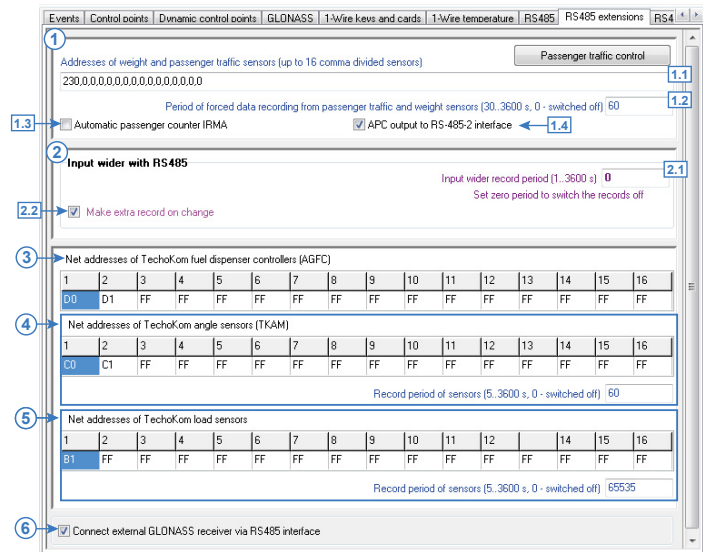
Events | Control points | Dynamic control points | GLONASS | 1-Wire keys and cards | 1-Wire temperature | RS485 | RS485 extensions | RS4

1

Addresses of weight and passenger traffic sensors (up to 16 comma divided sensors)

Passenger traffic control

230,0,0,0,0,0,0,0,0,0,0,0,0,0,0,0

1.1

Period of forced data recording from passenger traffic and weight sensors (30..3600 s, 0 - switched off) 60

1.2

1.3 Automatic passenger counter IRMA

APC output to RS-485-2 interface 1.4

2 Input wider with RS485

Input wider record period (1..3600 s) 0

2.1

Set zero period to switch the records off

2.2 Make extra record on change

3 Net addresses of TechoKom fuel dispenser controllers (AGFC)

| 1 | 2 | 3 | 4 | 5 | 6 | 7 | 8 | 9 | 10 | 11 | 12 | 13 | 14 | 15 | 16 |
|---|---|---|---|---|---|---|---|---|---|---|---|---|---|---|---|
| D0 | D1 | FF | FF | FF | FF | FF | FF | FF | FF | FF | FF | FF | FF | FF | FF |

4 Net addresses of TechoKom angle sensors (TKAM)

| 1 | 2 | 3 | 4 | 5 | 6 | 7 | 8 | 9 | 10 | 11 | 12 | 13 | 14 | 15 | 16 |
|---|---|---|---|---|---|---|---|---|---|---|---|---|---|---|---|
| C0 | C1 | FF | FF | FF | FF | FF | FF | FF | FF | FF | FF | FF | FF | FF | FF |

Record period of sensors (5..3600 s, 0 - switched off) 60

5 Net addresses of TechoKom load sensors

| 1 | 2 | 3 | 4 | 5 | 6 | 7 | 8 | 9 | 10 | 11 | 12 | | 14 | 15 | 16 |
|---|---|---|---|---|---|---|---|---|---|---|---|---|---|---|---|
| B1 | FF | FF | FF | FF | FF | FF | FF | FF | FF | FF | FF | FF | FF | FF | FF |

Record period of sensors (5..3600 s, 0 - switched off) 65535

6 Connect external GLONASS receiver via RS485 interface